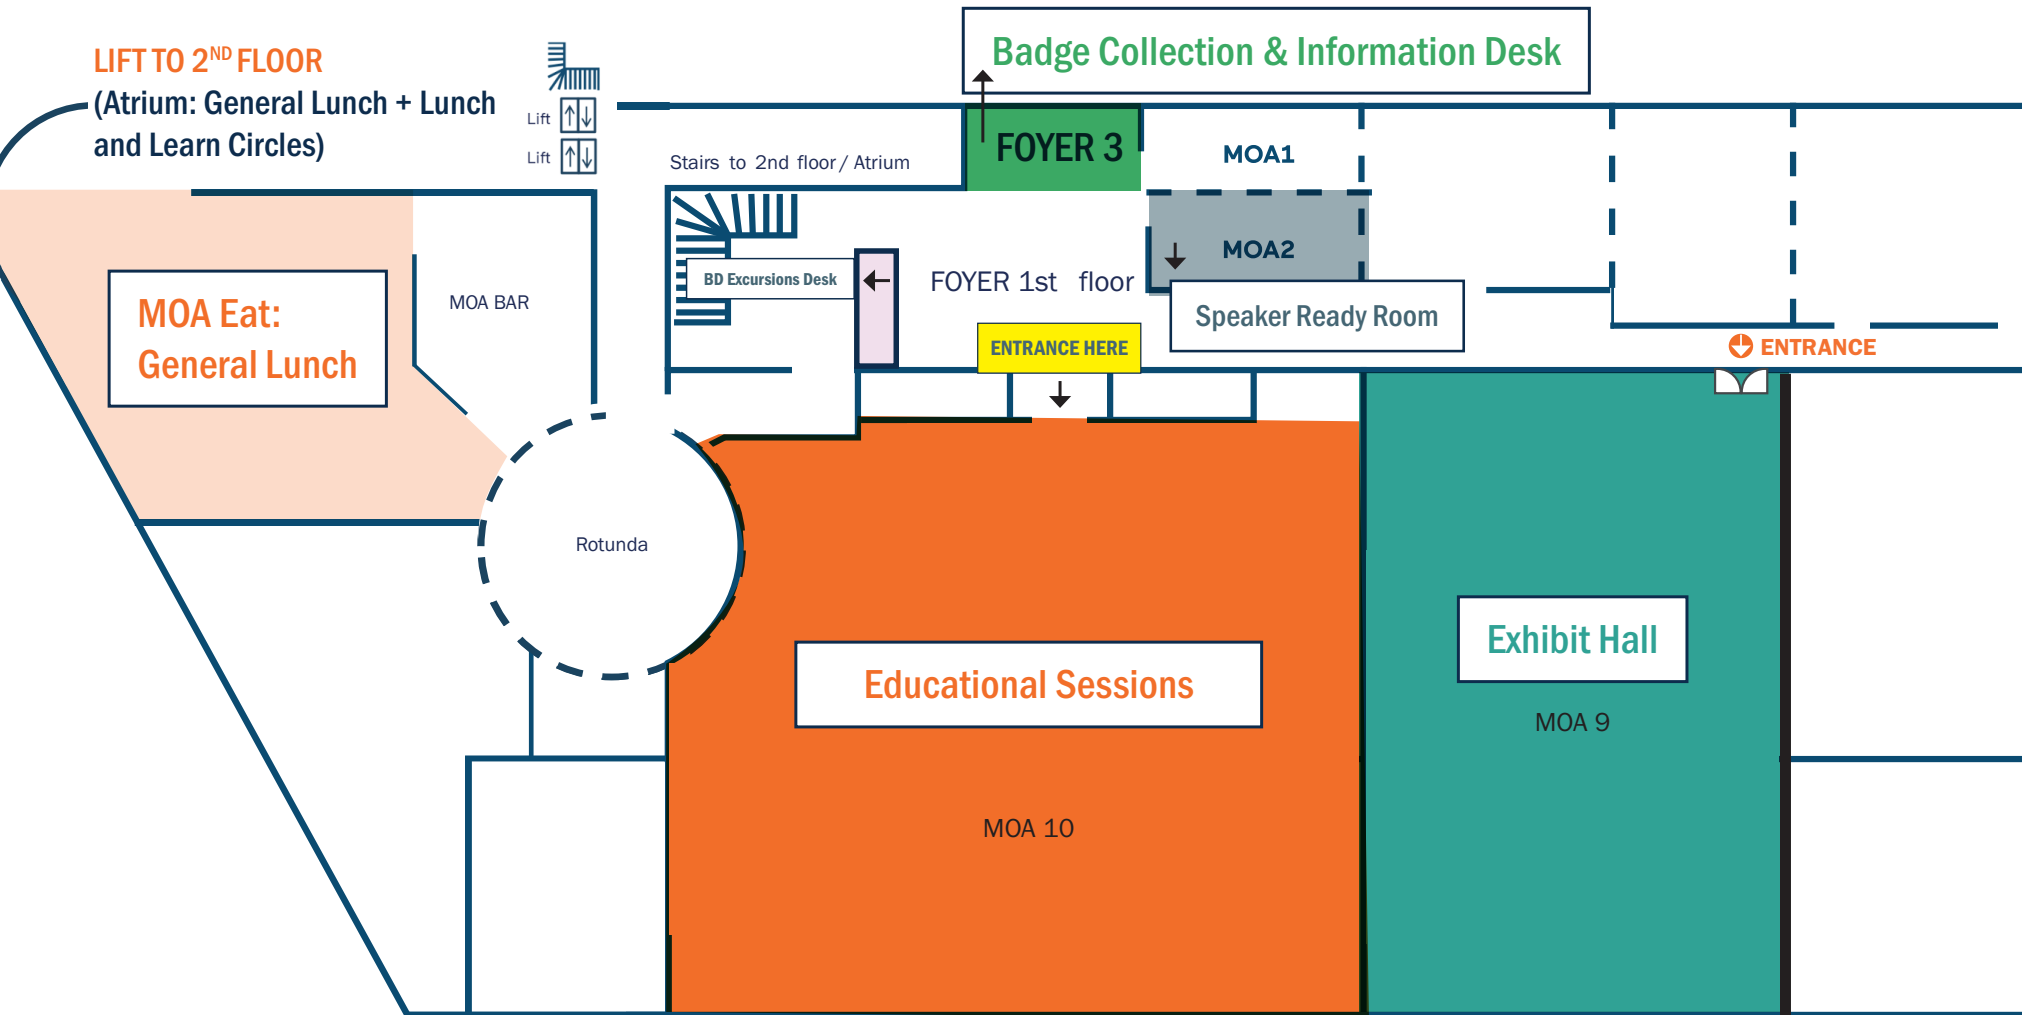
LIFT TO 2$^{ND}$ FLOOR
(Atrium: General Lunch + Lunch and Learn Circles)

Lift
Lift

Badge Collection & Information Desk

FOYER 3

MOA1

Stairs to 2nd floor / Atrium

MOA2

BD Excursions Desk

FOYER 1st floor

Speaker Ready Room

MOA Eat: General Lunch

MOA BAR

ENTRANCE HERE

ENTRANCE

Rotunda

Exhibit Hall

MOA 9

Educational Sessions

MOA 10